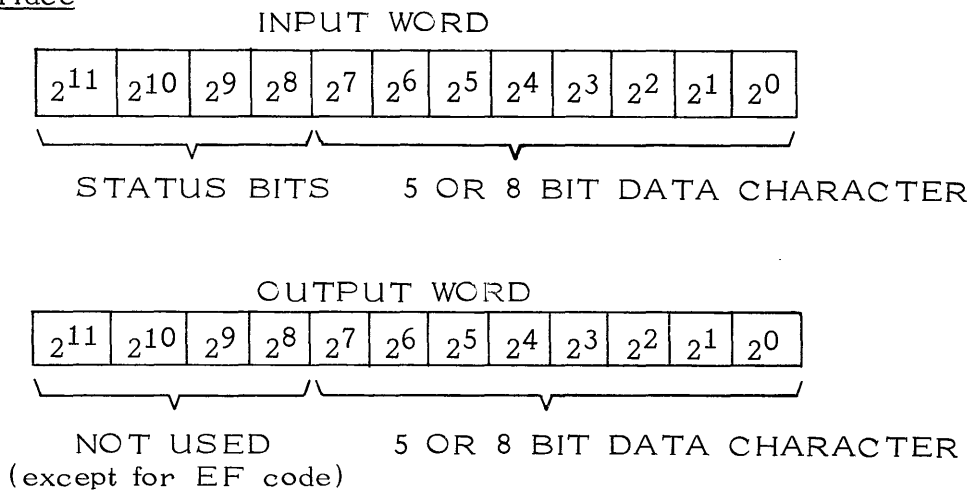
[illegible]

INPUT WORD

| $2^{11}$ | $2^{10}$ | $2^9$ | $2^8$ | $2^7$ | $2^6$ | $2^5$ | $2^4$ | $2^3$ | $2^2$ | $2^1$ | $2^0$ |
|---|---|---|---|---|---|---|---|---|---|---|---|

STATUS BITS 5 OR 8 BIT DATA CHARACTER

OUTPUT WORD

| $2^{11}$ | $2^{10}$ | $2^9$ | $2^8$ | $2^7$ | $2^6$ | $2^5$ | $2^4$ | $2^3$ | $2^2$ | $2^1$ | $2^0$ |
|---|---|---|---|---|---|---|---|---|---|---|---|

NOT USED (except for EF code) 5 OR 8 BIT DATA CHARACTER